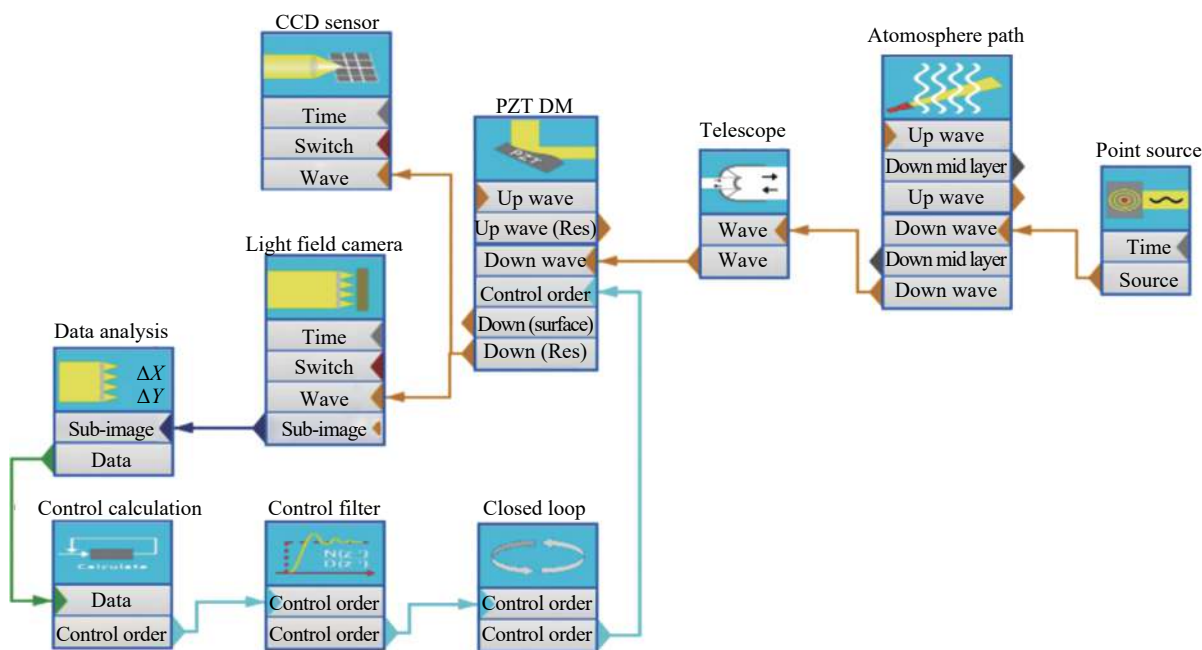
CCD sensor
Time
Switch
Wave

PZT DM
PZT
Up wave
Up wave (Res)
Down wave
Control order
Down (surface)
Down (Res)

Telescope
Wave
Wave

Atomosphere path
Up wave
Down mid layer
Up wave
Down wave
Down mid layer
Down wave

Point source
Time
Source

Light field camera
Time
Switch
Wave
Sub-image

Data analysis
$\Delta X$
$\Delta Y$
Sub-image
Data

Control calculation
Calculate
Data
Control order

Control filter
Control order
Control order

Closed loop
Control order
Control order